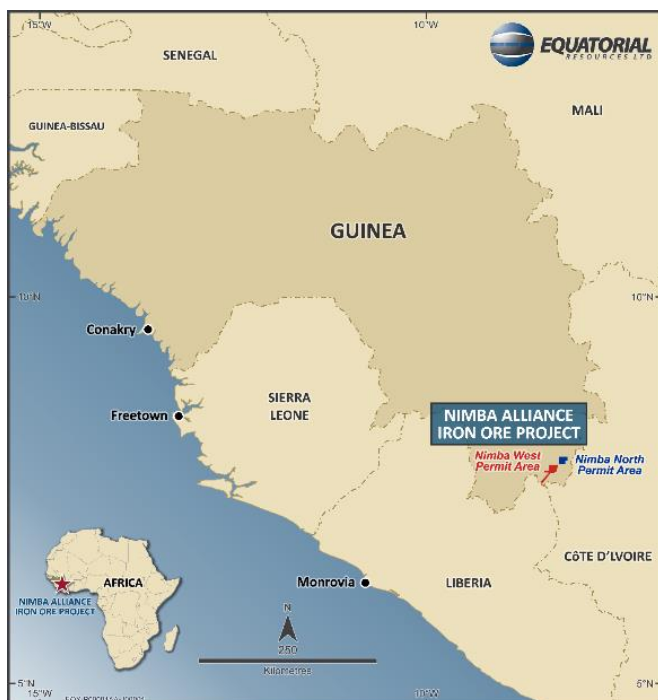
15°W
10°W
EQUATORIAL
RESOURCES LTD
SENEGAL
MALI
GUINEA-BISSAU
GUINEA
10°N
10°N
Conakry
SIERRA LEONE
Freetown
NIMBA ALLIANCE IRON ORE PROJECT
Nimba West Permit Area
Nimba North Permit Area
CÔTE D'IVOIRE
AFRICA
NIMBA ALLIANCE IRON ORE PROJECT
Monrovia
LIBERIA
N
250
Kilometres
5°N
15°W
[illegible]
10°W
5°N